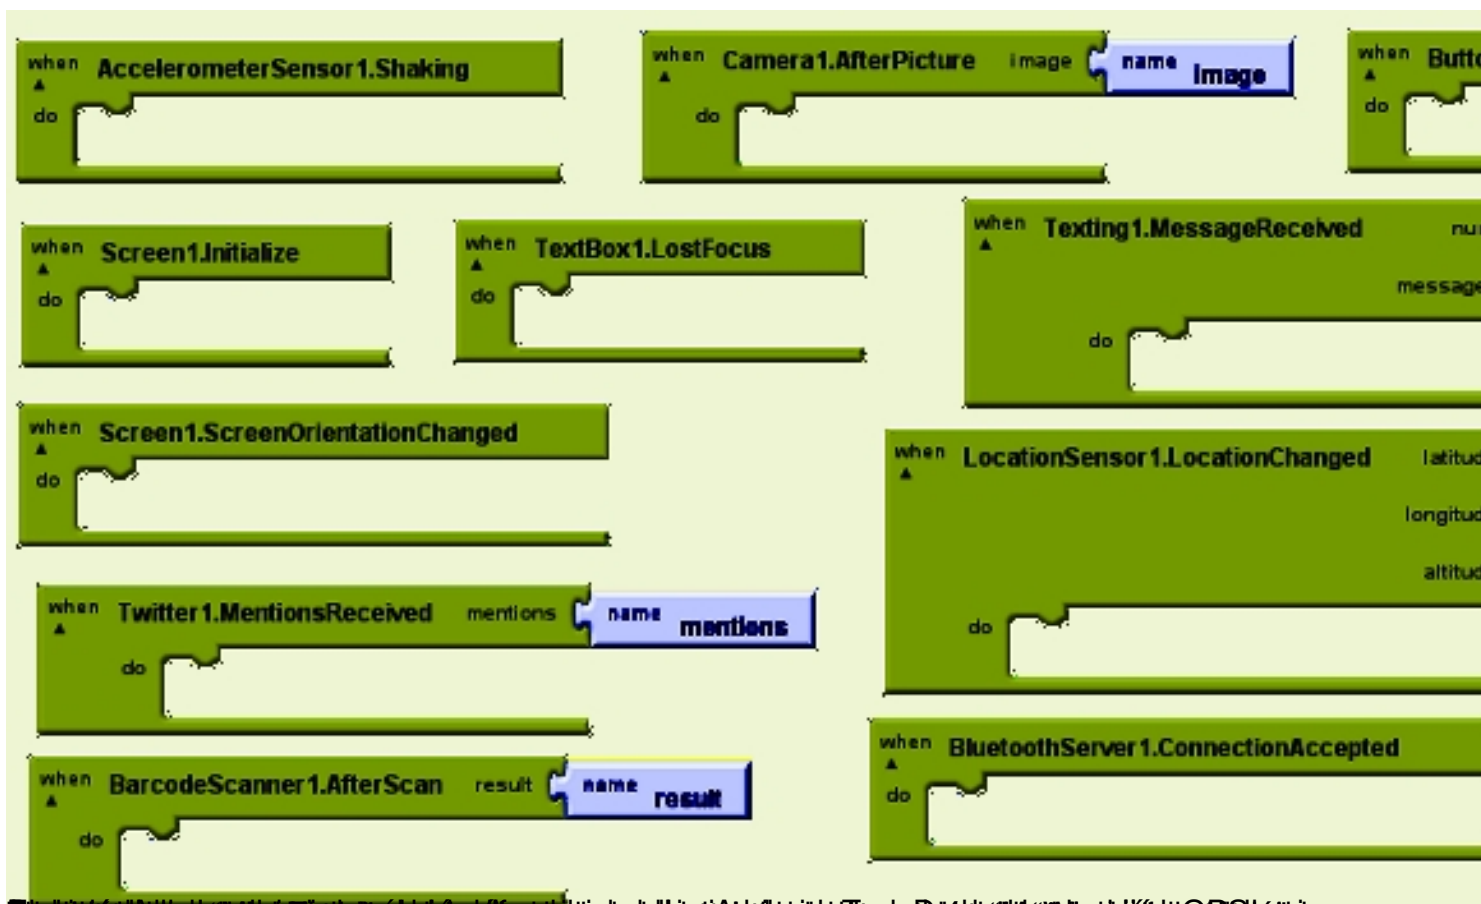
when AccelerometerSensor1.Shaking
do

when Camera1.AfterPicture image name image
do

when Butt
do

when Screen1.Initialize
do

when TextBox1.LostFocus
do

when Texting1.MessageReceived nu
message
do

when Screen1.ScreenOrientationChanged
do

when LocationSensor1.LocationChanged latitud
longitud
altitud
do

when Twitter1.MentionsReceived mentions name mentions
do

when BluetoothServer1.ConnectionAccepted
do

when BarcodeScanner1.AfterScan result name result
do

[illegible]